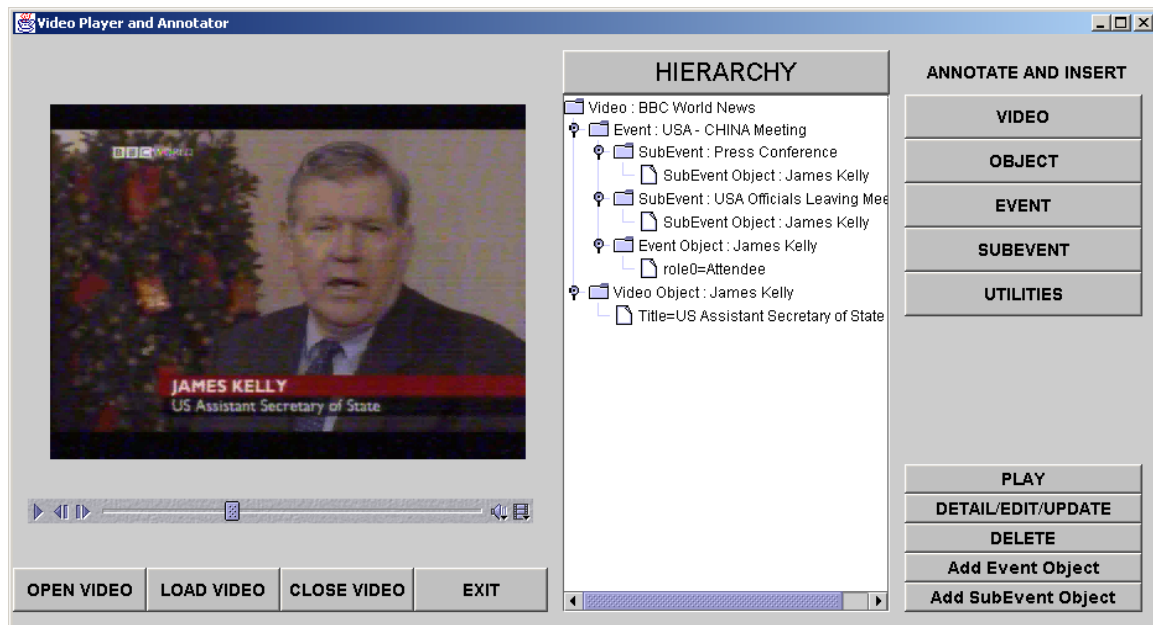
Video Player and Annotator

BBC WORLD

JAMES KELLY
US Assistant Secretary of State

OPEN VIDEO
LOAD VIDEO
CLOSE VIDEO
EXIT

HIERARCHY

Video : BBC World News
Event : USA - CHINA Meeting
SubEvent : Press Conference
SubEvent Object : James Kelly
SubEvent : USA Officials Leaving Mee
SubEvent Object : James Kelly
Event Object : James Kelly
role0=Attendee
Video Object : James Kelly
Title=US Assistant Secretary of State

ANNOTATE AND INSERT
VIDEO
OBJECT
EVENT
SUBEVENT
UTILITIES

PLAY
DETAIL/EDIT/UPDATE
DELETE
Add Event Object
Add SubEvent Object